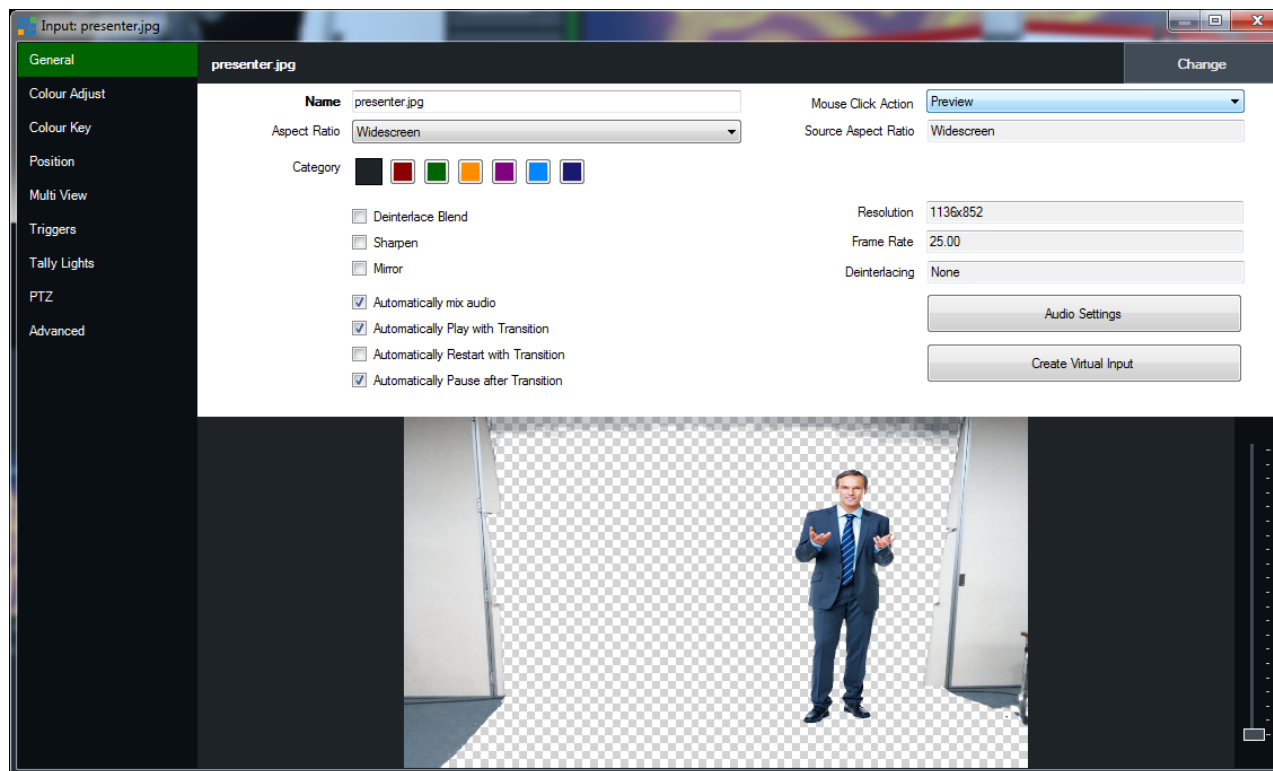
Input: presenter.jpg

General
Colour Adjust
Colour Key
Position
Multi View
Triggers
Tally Lights
PTZ
Advanced

presenter.jpg

Change

Name presenter.jpg
Aspect Ratio Widescreen
Category

Deinterlace Blend
Sharpen
Mirror
Automatically mix audio
Automatically Play with Transition
Automatically Restart with Transition
Automatically Pause after Transition

Mouse Click Action Preview
Source Aspect Ratio Widescreen

Resolution 1136x852
Frame Rate 25.00
Deinterlacing None

Audio Settings
Create Virtual Input